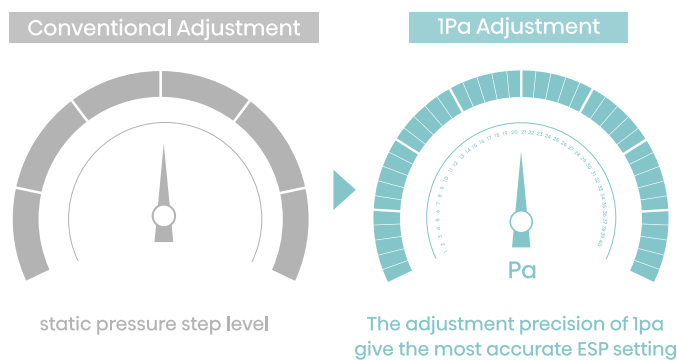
Conventional Adjustment

static pressure step level

1Pa Adjustment

1 2 3 4 5 6 7 8 9 10 11 12 13 14 15 16 17 18 19 20 21 22 23 24 25 26 27 28 29 30 31 32 33 34 35 36 37 38 39 40

Pa

The adjustment precision of 1pa give the most accurate ESP setting